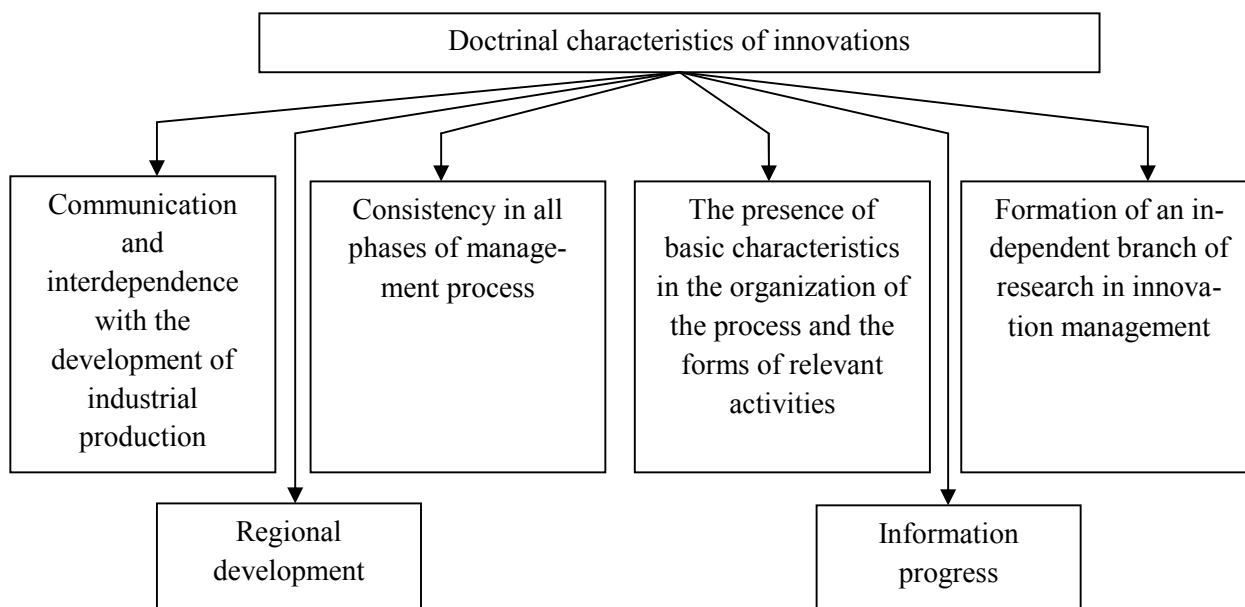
Doctrinal characteristics of innovations

Communication and interdependence with the development of industrial production

Consistency in all phases of management process

The presence of basic characteristics in the organization of the process and the forms of relevant activities

Formation of an independent branch of research in innovation management

Regional development

Information progress